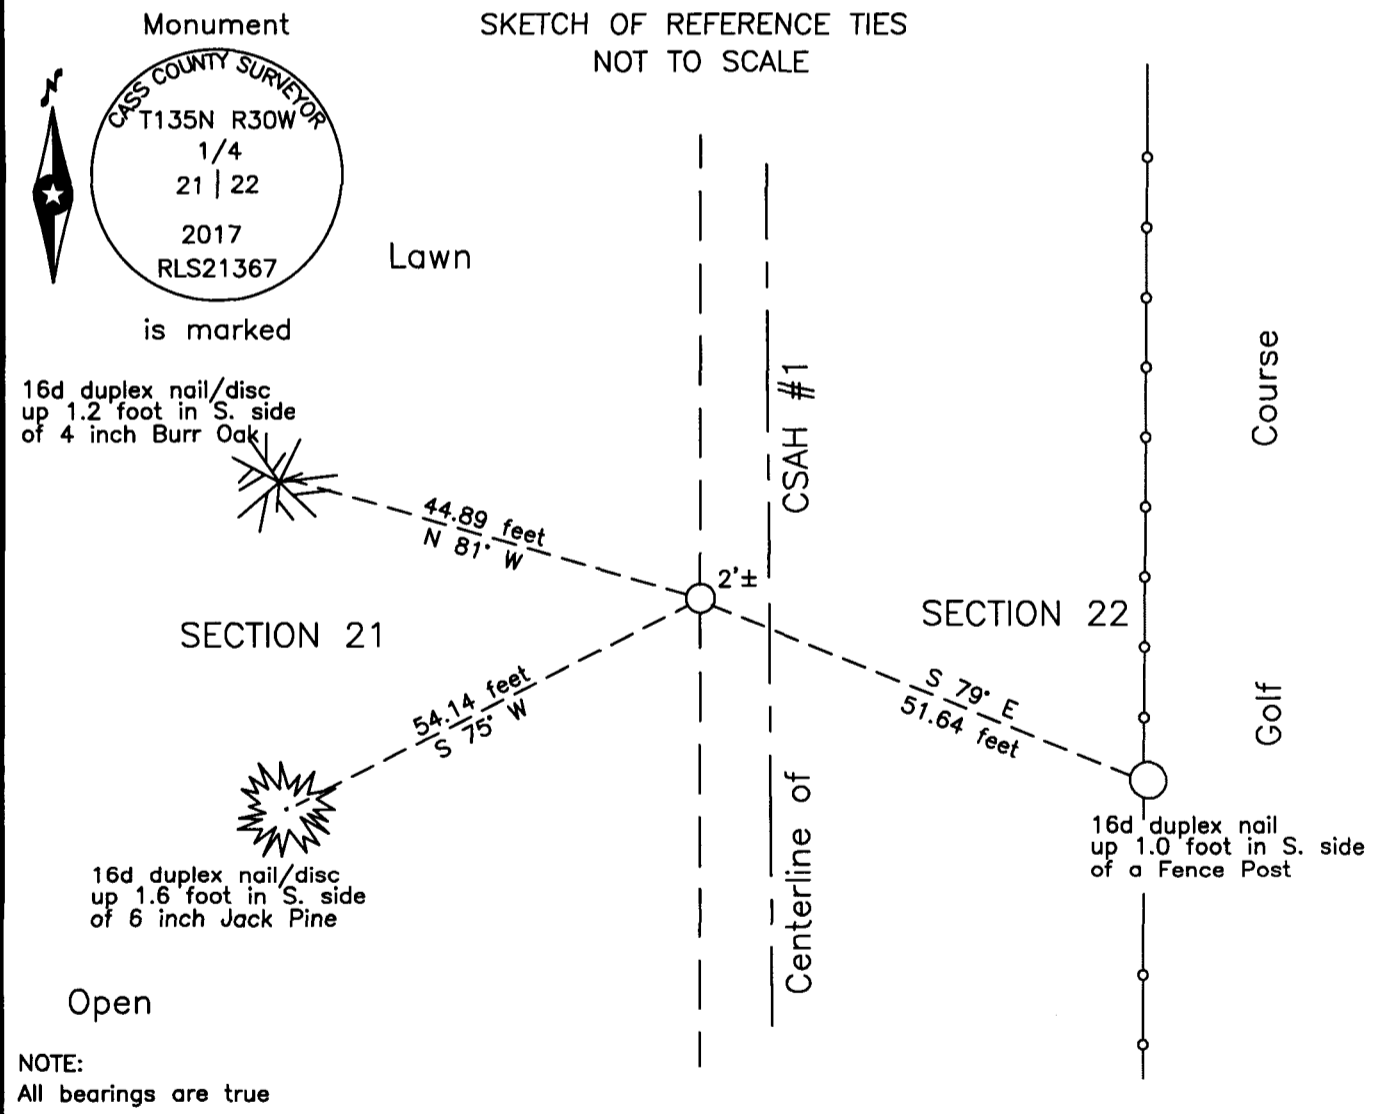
Monument

SKETCH OF REFERENCE TIES
NOT TO SCALE

N

CASS COUNTY SURVEYOR
T135N R30W
1/4
21 | 22
2017
RLS21367

is marked

Lawn

16d duplex nail/disc up 1.2 foot in S. side of 4 inch Burr Oak

44.89 feet
N 81° W

2'±

CSAH #1

Course

SECTION 21

SECTION 22

54.14 feet
S 75° W

S 79° E
51.64 feet

Golf

16d duplex nail up 1.0 foot in S. side of a Fence Post

Centerline of

16d duplex nail/disc up 1.6 foot in S. side of 6 inch Jack Pine

Open

NOTE:
All bearings are true